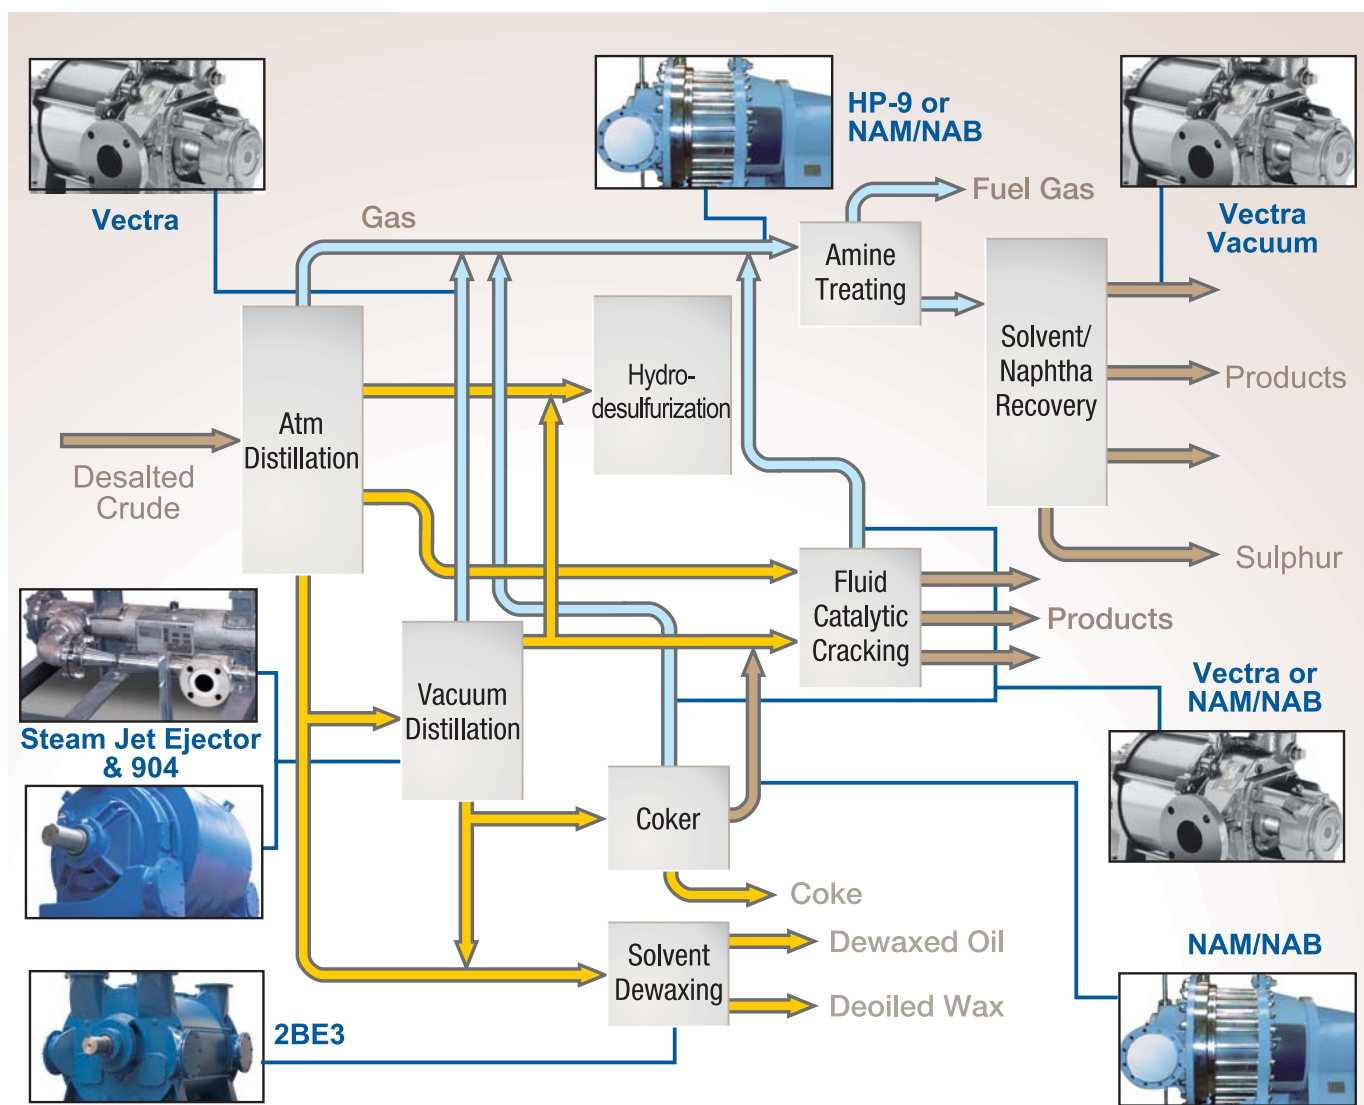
HP-9 or NAM/NAB

Vectra

Gas

Fuel Gas

Vectra Vacuum

Amine Treating

Solvent/ Naphtha Recovery

Products

Hydro-desulfurization

Atm Distillation

Desalted Crude

Sulphur

Fluid Catalytic Cracking

Products

Steam Jet Ejector & 904

Vacuum Distillation

Vectra or NAM/NAB

Coker

Coke

Dewaxed Oil

NAM/NAB

Solvent Dewaxing

Deoiled Wax

2BE3